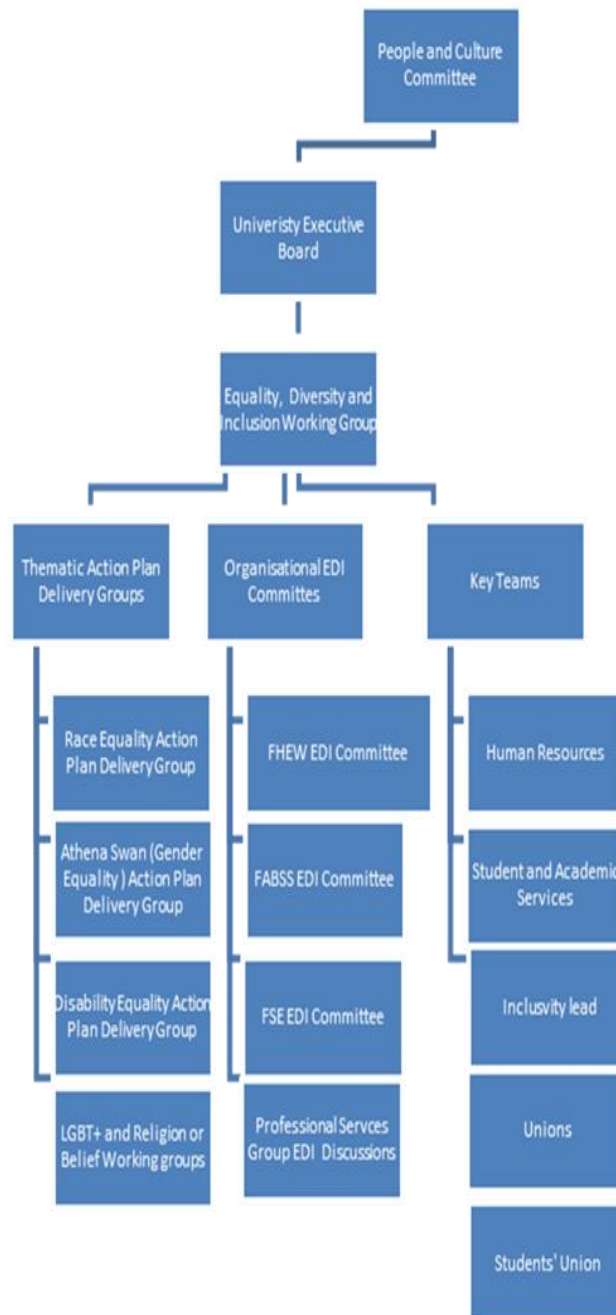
People and Culture Committee

Univeristy Executive Board

Equality, Diversity and Inclusion Working Group

Thematic Action Plan Delivery Groups

Race Equality Action Plan Delivery Group

Athena Swan (Gender Equality ) Action Plan Delivery Group

Disability Equality Action Plan Delivery Group

LGBT+ and Religion or Belief Working groups

Organisational EDI Committes

FHEW EDI Committee

FABSS EDI Committee

FSE EDI Committee

Professional Servces Group EDI Discussions

Key Teams

Human Resources

Student and Academic Services

Inclusvity lead

Unions

Students' Union